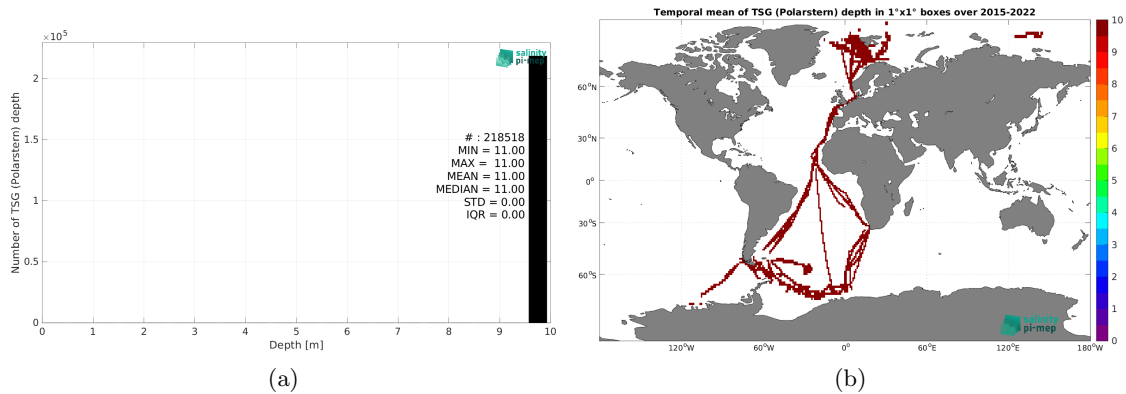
$\times 10^5$

salinity pi-mep

# : 218518
MIN = 11.00
MAX = 11.00
MEAN = 11.00
MEDIAN = 11.00
STD = 0.00
IQR = 0.00

Number of TSG (Polarstern) depth

2
1.5
1
0.5
0

0 1 2 3 4 5 6 7 8 9 10

Depth [m]

(a)

Temporal mean of TSG (Polarstern) depth in 1°x1° boxes over 2015-2022

60°N
30°N
0°
30°S
60°S

120°W 60°W 0° 60°E 120°E 180°W

salinity pi-mep

10
9
8
7
6
5
4
3
2
1
0

(b)